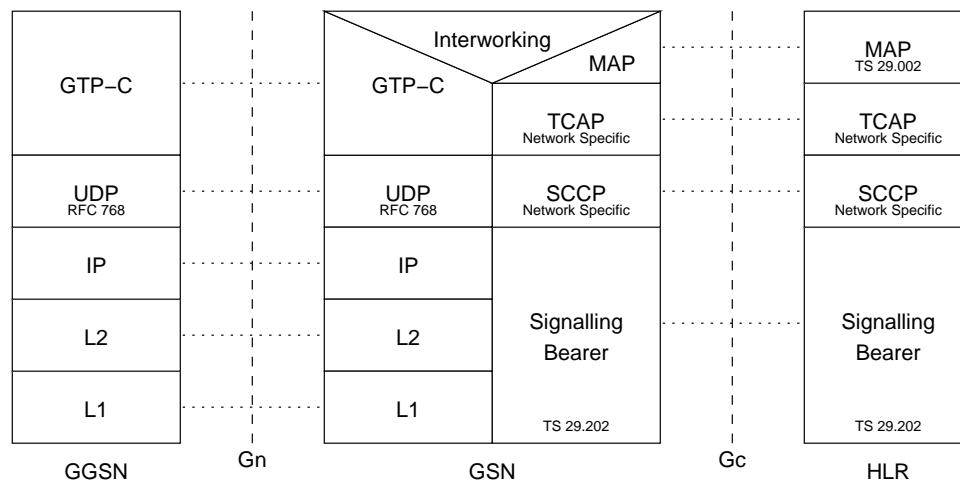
GTP−C

UDP
RFC 768

IP

L2

L1

GGSN

Gn

Interworking

GTP−C

MAP

TCAP
Network Specific

UDP
RFC 768

SCCP
Network Specific

IP

L2

L1

Signalling
Bearer

TS 29.202

GSN

Gc

MAP
TS 29.002

TCAP
Network Specific

SCCP
Network Specific

Signalling
Bearer

TS 29.202

HLR